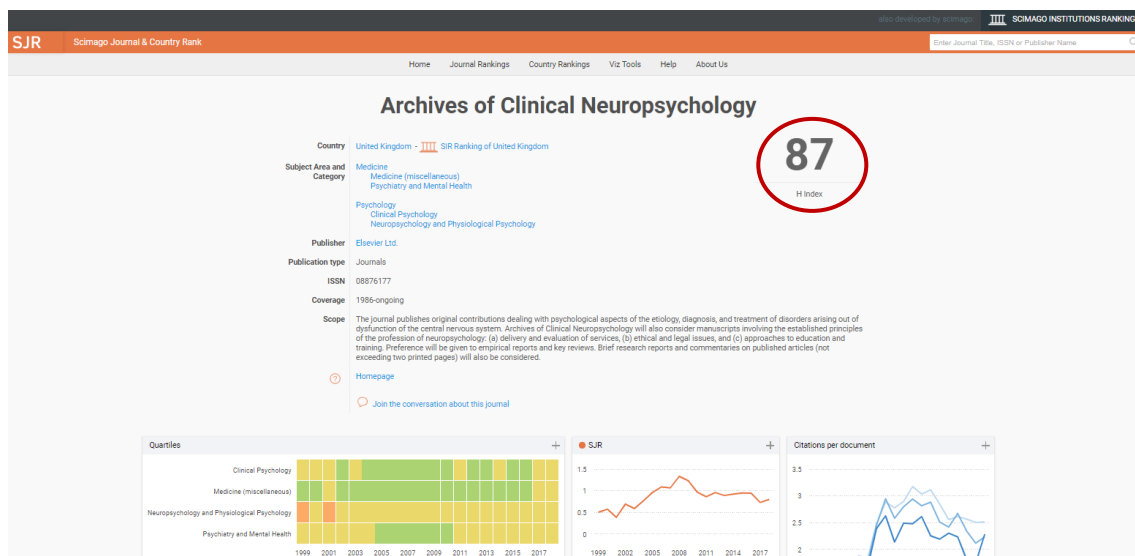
also developed by scimago: SCIMAGO INSTITUTIONS RANKINGS

SJR Scimago Journal & Country Rank

Enter Journal Title, ISSN or Publisher Name

Home Journal Rankings Country Rankings Viz Tools Help About Us

Archives of Clinical Neuropsychology

Country United Kingdom - SIR Ranking of United Kingdom

Subject Area and Category Medicine
Medicine (miscellaneous)
Psychiatry and Mental Health

Psychology
Clinical Psychology
Neuropsychology and Physiological Psychology

Publisher Elsevier Ltd.

Publication type Journals

ISSN 08876177

Coverage 1986-ongoing

Scope The journal publishes original contributions dealing with psychological aspects of the etiology, diagnosis, and treatment of disorders arising out of dysfunction of the central nervous system. Archives of Clinical Neuropsychology will also consider manuscripts involving the established principles of the profession of neuropsychology: (a) delivery and evaluation of services, (b) ethical and legal issues, and (c) approaches to education and training. Preference will be given to empirical reports and key reviews. Brief research reports and commentaries on published articles (not exceeding two printed pages) will also be considered.

Homepage

Join the conversation about this journal

87

H Index

Quartiles

Clinical Psychology

Medicine (miscellaneous)

Neuropsychology and Physiological Psychology

Psychiatry and Mental Health

1999 2001 2003 2005 2007 2009 2011 2013 2015 2017

SJR

1.5
1
0.5
0

1999 2002 2005 2008 2011 2014 2017

Citations per document

3.5
3
2.5
2